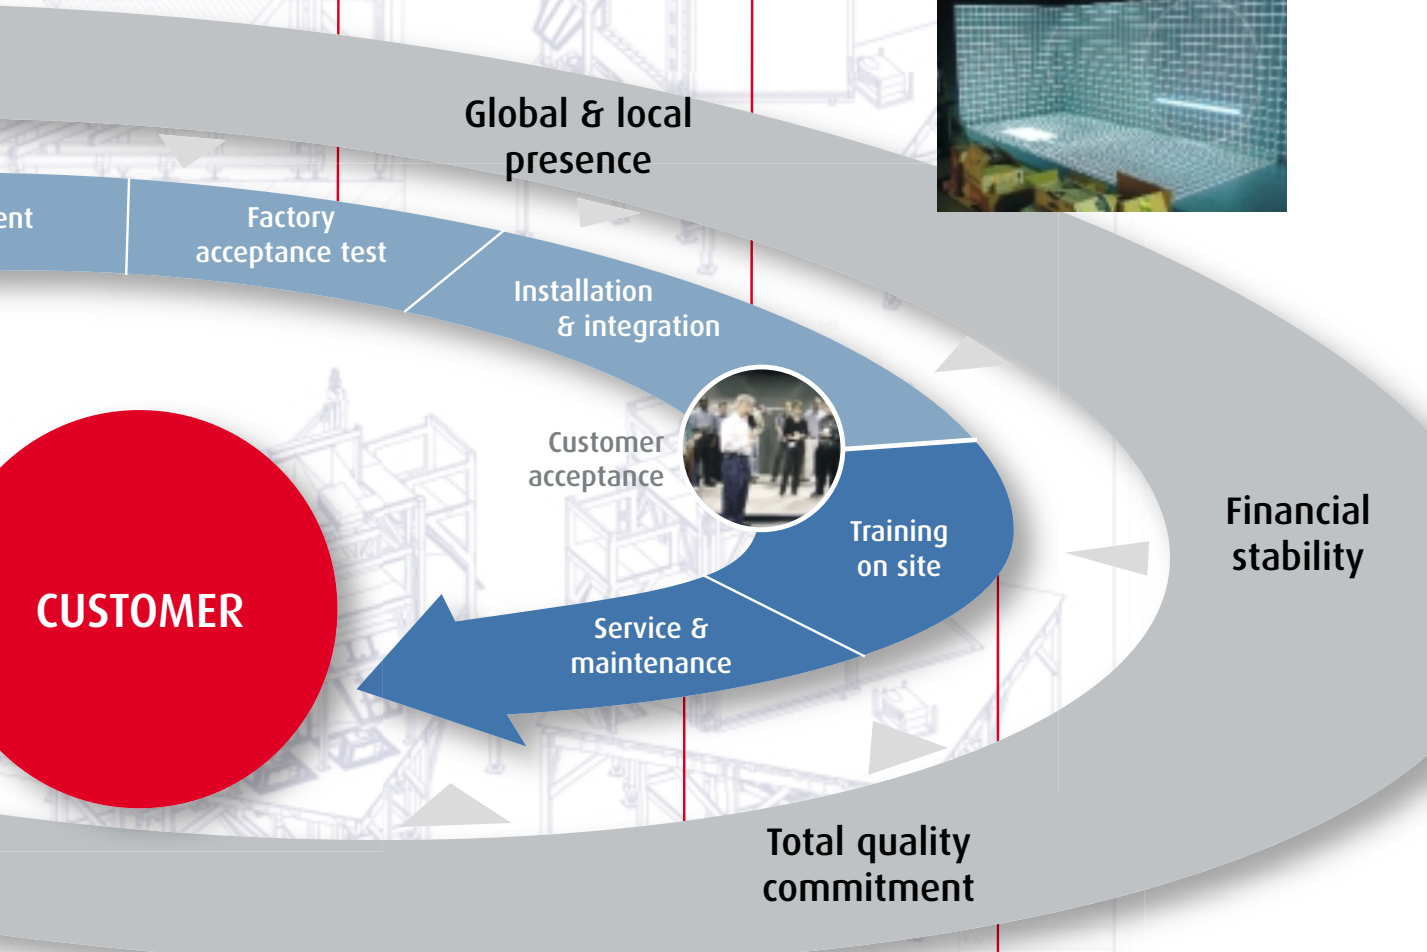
Global & local presence

ent

Factory acceptance test

Installation & integration

Customer acceptance

Training on site

Service & maintenance

CUSTOMER

Financial stability

Total quality commitment